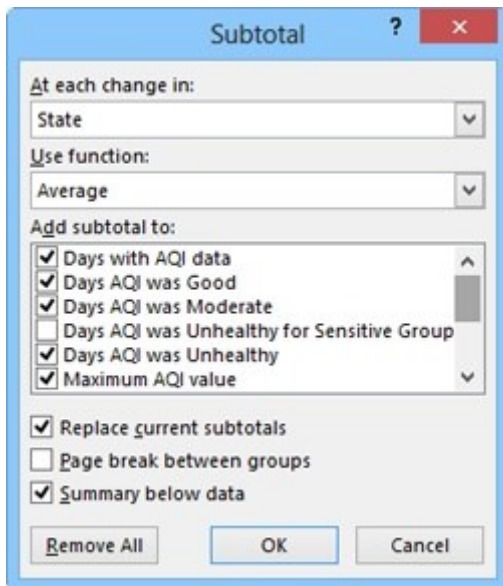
Subtotal

?

×

At each change in:

State

Use function:

Average

Add subtotal to:

Days with AQI data

Days AQI was Good

Days AQI was Moderate

Days AQI was Unhealthy for Sensitive Group

Days AQI was Unhealthy

Maximum AQI value

Replace current subtotals

Page break between groups

Summary below data

Remove All

OK

Cancel